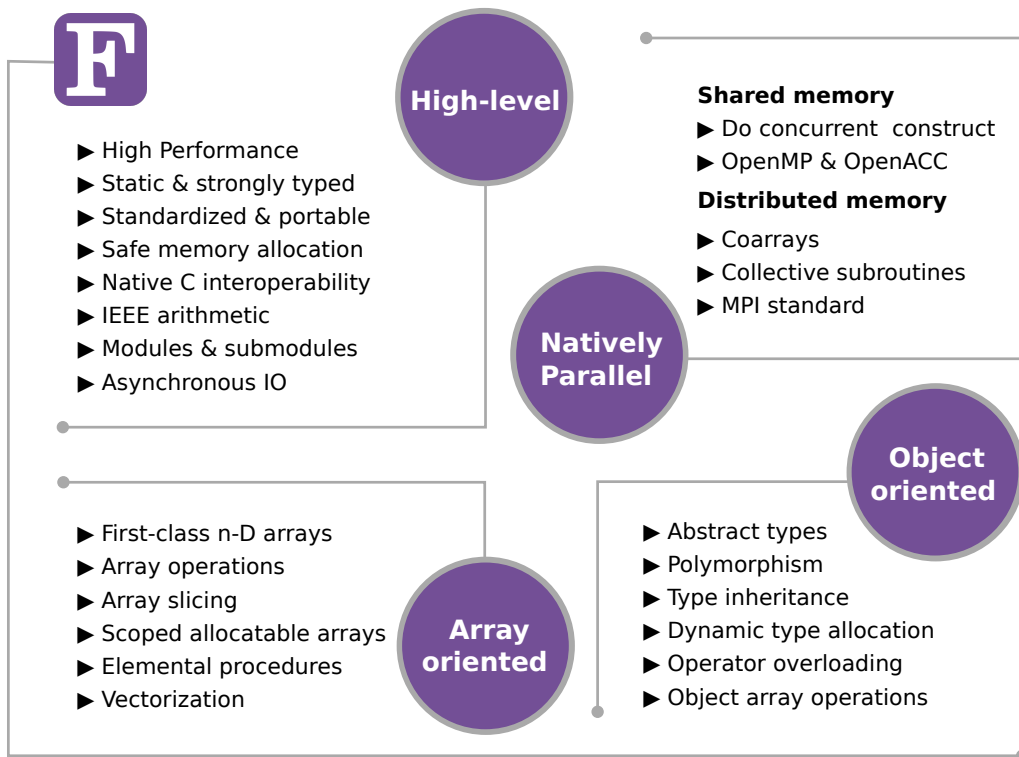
F

High-level

▶ High Performance
▶ Static & strongly typed
▶ Standardized & portable
▶ Safe memory allocation
▶ Native C interoperability
▶ IEEE arithmetic
▶ Modules & submodules
▶ Asynchronous IO

Shared memory
▶ Do concurrent construct
▶ OpenMP & OpenACC
Distributed memory
▶ Coarrays
▶ Collective subroutines
▶ MPI standard

Natively Parallel

Object oriented

▶ First-class n-D arrays
▶ Array operations
▶ Array slicing
▶ Scoped allocatable arrays
▶ Elemental procedures
▶ Vectorization

Array oriented

▶ Abstract types
▶ Polymorphism
▶ Type inheritance
▶ Dynamic type allocation
▶ Operator overloading
▶ Object array operations